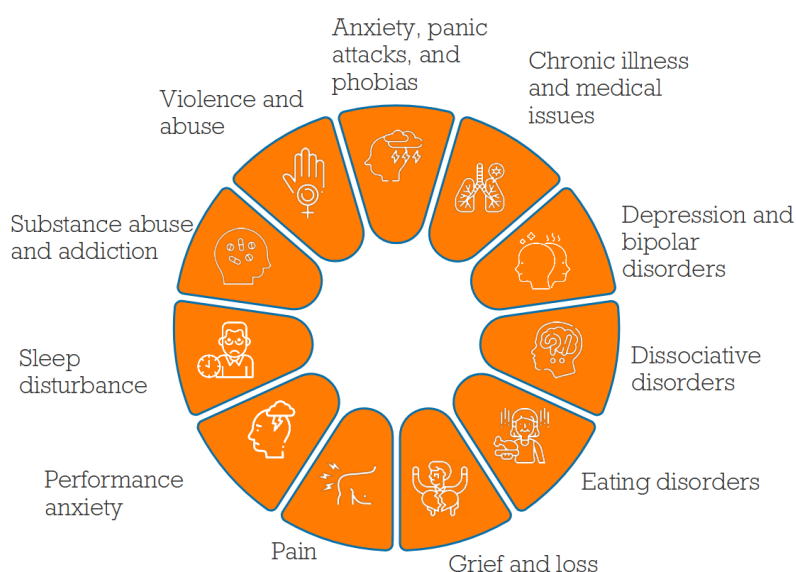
Anxiety, panic attacks, and phobias

Chronic illness and medical issues

Depression and bipolar disorders

Dissociative disorders

Eating disorders

Grief and loss

Pain

Performance anxiety

Sleep disturbance

Substance abuse and addiction

Violence and abuse